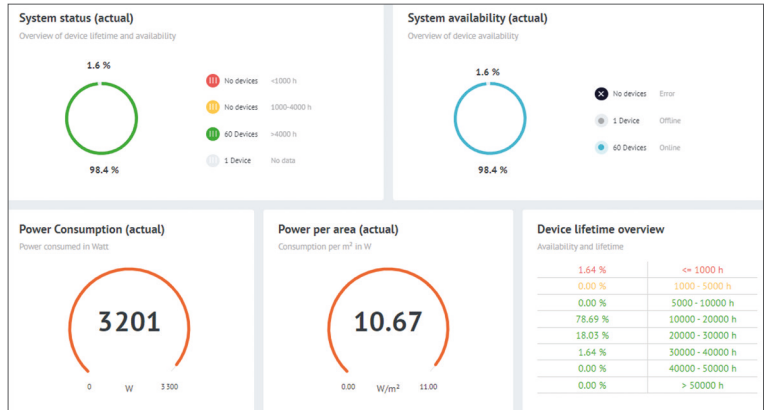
System status (actual)
Overview of device lifetime and availability

1.6 %

98.4 %

No devices <1000 h
No devices 1000-4000 h
60 Devices >4000 h
1 Device No data

System availability (actual)
Overview of device availability

1.6 %

98.4 %

No devices Error
1 Device Offline
60 Devices Online

Power Consumption (actual)
Power consumed in Watt

3201

0 W 3 300

Power per area (actual)
Consumption per m² in W

10.67

0.00 W/m² 11.00

Device lifetime overview
Availability and lifetime

| | |
|---|---|
| 1.64 % | <= 1000 h |
| 0.00 % | 1000 - 5000 h |
| 0.00 % | 5000 - 10000 h |
| 78.69 % | 10000 - 20000 h |
| 18.03 % | 20000 - 30000 h |
| 1.64 % | 30000 - 40000 h |
| 0.00 % | 40000 - 50000 h |
| 0.00 % | > 50000 h |